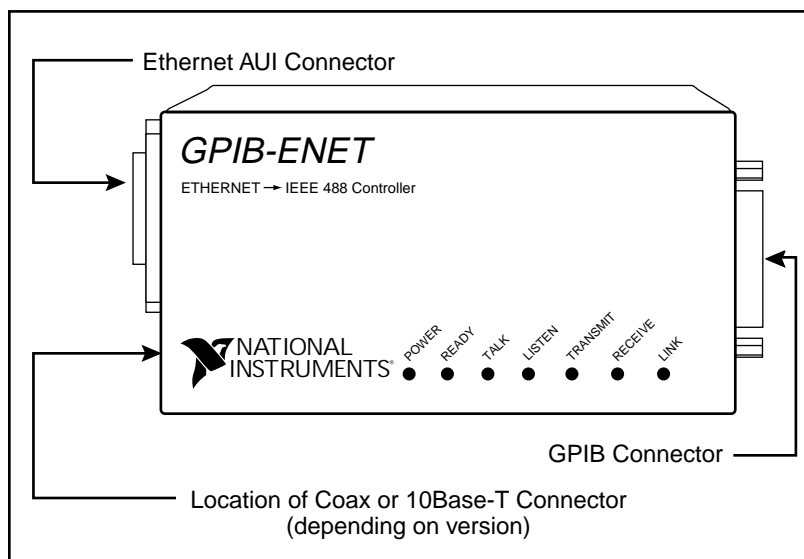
Ethernet AUI Connector

GPIB-ENET

ETHERNET → IEEE 488 Controller

NATIONAL INSTRUMENTS®

POWER

READY

TALK

LISTEN

TRANSMIT

RECEIVE

LINK

GPIB Connector

Location of Coax or 10Base-T Connector (depending on version)